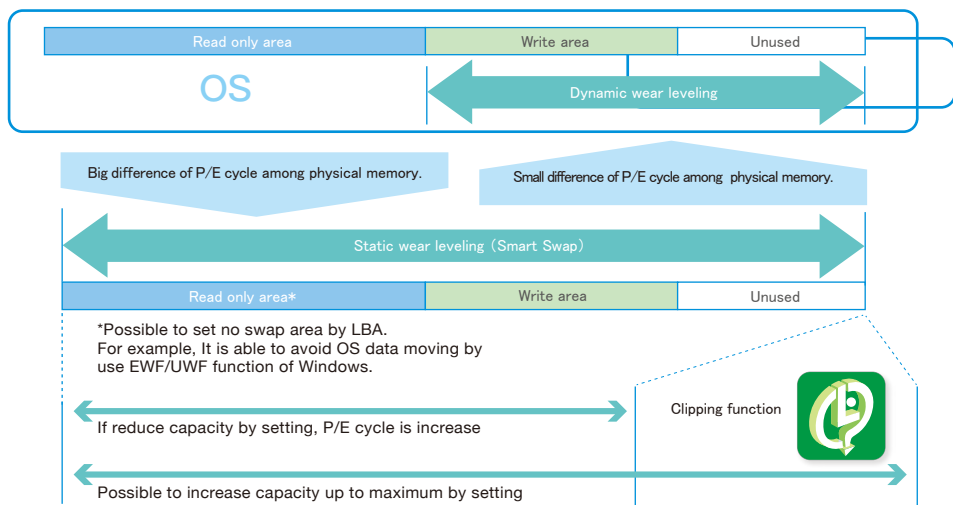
Read only area

Write area

Unused

OS

Dynamic wear leveling

Big difference of P/E cycle among physical memory.

Small difference of P/E cycle among physical memory.

Static wear leveling (Smart Swap)

Read only area*

Write area

Unused

*Possible to set no swap area by LBA.
For example, It is able to avoid OS data moving by use EWF/UWF function of Windows.

Clipping function

If reduce capacity by setting, P/E cycle is increase

Possible to increase capacity up to maximum by setting